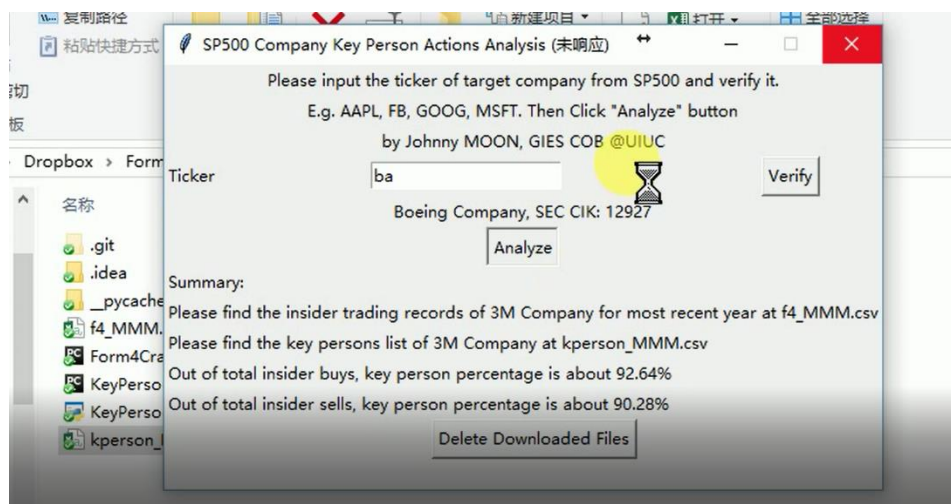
复制路径
粘贴快捷方式
新建项目 ▾
打开 ▾
全部选择
剪切
板
Dropbox › Form
名称
.git
.idea
__pycache
f4_MMM.
Form4Cra
KeyPerso
KeyPerso
kperson_

SP500 Company Key Person Actions Analysis (未响应)

Please input the ticker of target company from SP500 and verify it.
E.g. AAPL, FB, GOOG, MSFT. Then Click "Analyze" button
by Johnny MOON, GIES COB @UIUC

Ticker
ba
Verify

Boeing Company, SEC CIK: 12927

Analyze

Summary:
Please find the insider trading records of 3M Company for most recent year at f4_MMM.csv
Please find the key persons list of 3M Company at kperson_MMM.csv
Out of total insider buys, key person percentage is about 92.64%
Out of total insider sells, key person percentage is about 90.28%

Delete Downloaded Files